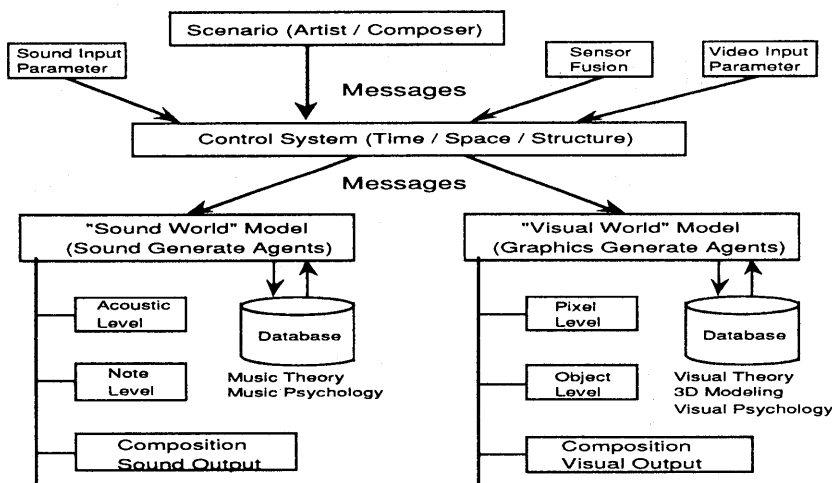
Scenario (Artist / Composer)

Sound Input Parameter

Sensor Fusion

Video Input Parameter

Messages

Control System (Time / Space / Structure)

Messages

"Sound World" Model (Sound Generate Agents)

Acoustic Level

Database

Note Level

Music Theory
Music Psychology

Composition Sound Output

"Visual World" Model (Graphics Generate Agents)

Pixel Level

Database

Object Level

Visual Theory
3D Modeling
Visual Psychology

Composition Visual Output